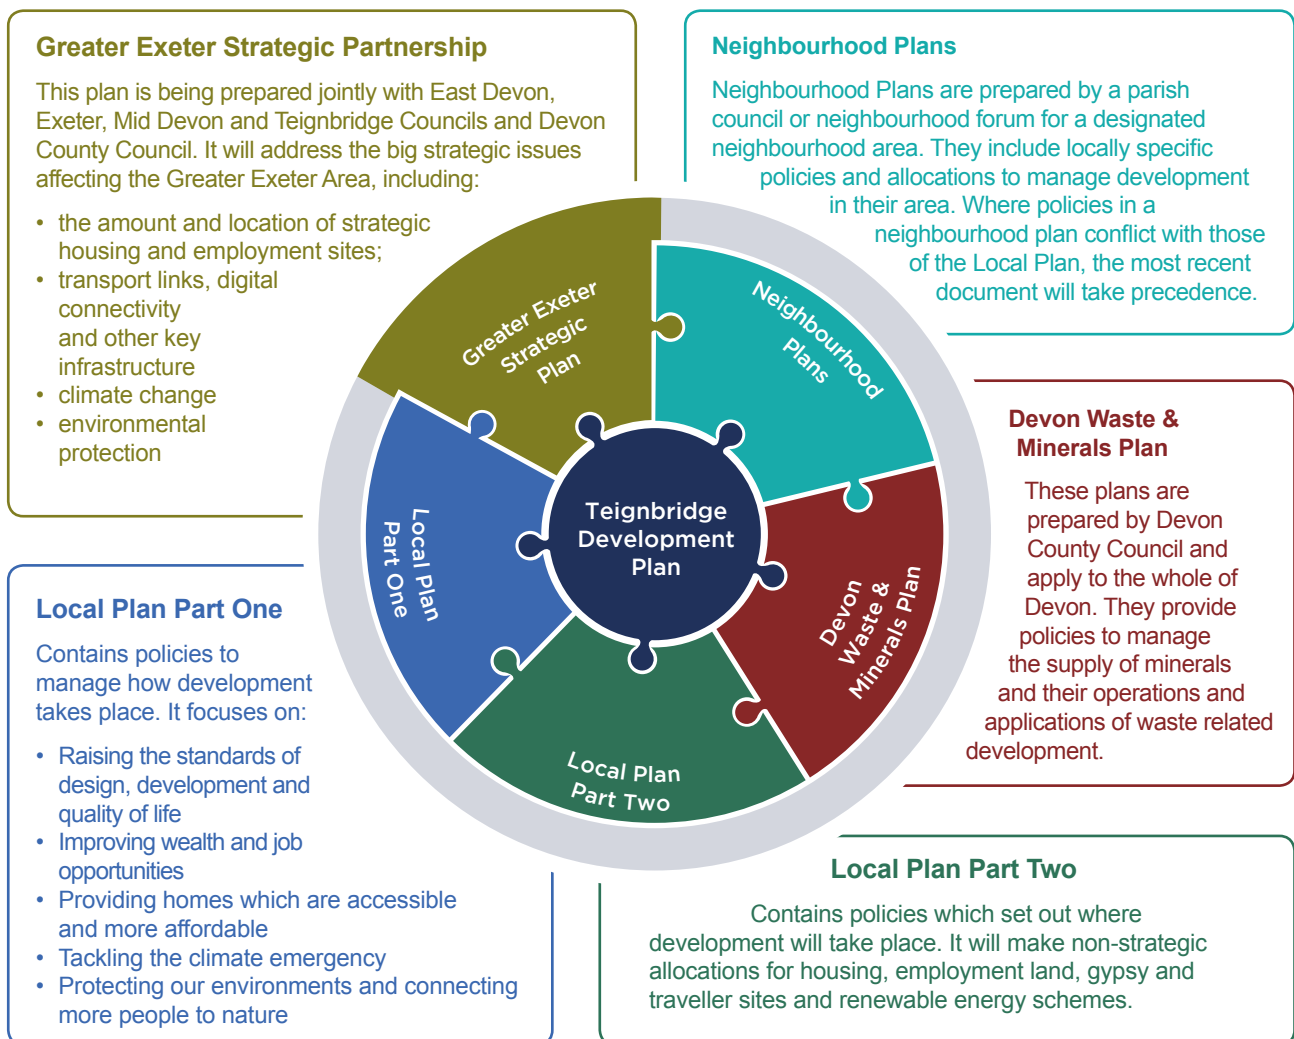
Greater Exeter Strategic Partnership

This plan is being prepared jointly with East Devon, Exeter, Mid Devon and Teignbridge Councils and Devon County Council. It will address the big strategic issues affecting the Greater Exeter Area, including:

• the amount and location of strategic housing and employment sites;
• transport links, digital connectivity and other key infrastructure
• climate change
• environmental protection

Neighbourhood Plans

Neighbourhood Plans are prepared by a parish council or neighbourhood forum for a designated neighbourhood area. They include locally specific policies and allocations to manage development in their area. Where policies in a neighbourhood plan conflict with those of the Local Plan, the most recent document will take precedence.

Greater Exeter Strategic Plan

Neighbourhood Plans

Teignbridge Development Plan

Local Plan Part One

Devon Waste & Minerals Plan

Local Plan Part Two

Devon Waste & Minerals Plan

These plans are prepared by Devon County Council and apply to the whole of Devon. They provide policies to manage the supply of minerals and their operations and applications of waste related development.

Local Plan Part One

Contains policies to manage how development takes place. It focuses on:

• Raising the standards of design, development and quality of life
• Improving wealth and job opportunities
• Providing homes which are accessible and more affordable
• Tackling the climate emergency
• Protecting our environments and connecting more people to nature

Local Plan Part Two

Contains policies which set out where development will take place. It will make non-strategic allocations for housing, employment land, gypsy and traveller sites and renewable energy schemes.